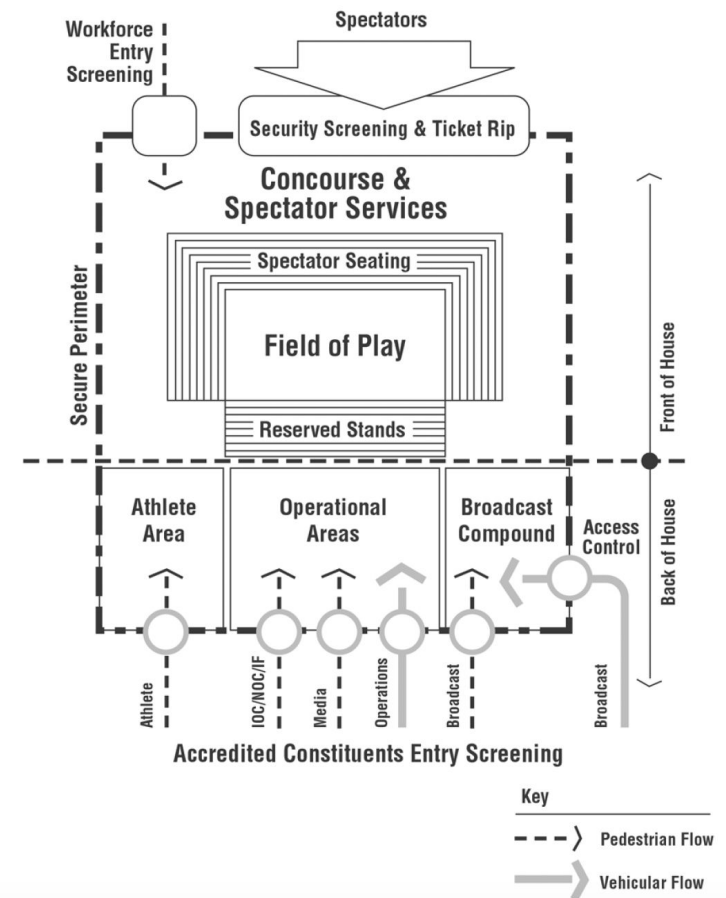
Workforce Entry Screening

Spectators

Security Screening & Ticket Rip

Concourse & Spectator Services

Secure Perimeter

Spectator Seating

Field of Play

Reserved Stands

Front of House

Athlete Area

Operational Areas

Broadcast Compound

Access Control

Back of House

Athlete

IOC/NOC/IF

Media

Operations

Broadcast

Broadcast

Accredited Constituents Entry Screening

Key

Pedestrian Flow

Vehicular Flow